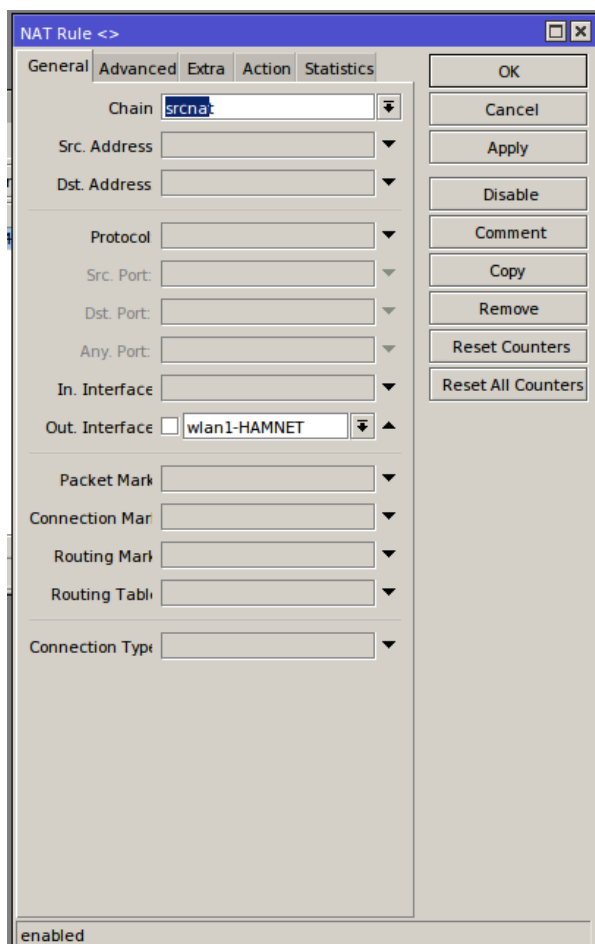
NAT Rule <>

General Advanced Extra Action Statistics

Chain srcnat

Src. Address

Dst. Address

Protocol

Src. Port:

Dst. Port:

Any. Port:

In. Interface

Out. Interface wlan1-HAMNET

Packet Mark

Connection Mar

Routing Mark

Routing Tabl

Connection Type

OK

Cancel

Apply

Disable

Comment

Copy

Remove

Reset Counters

Reset All Counters

enabled